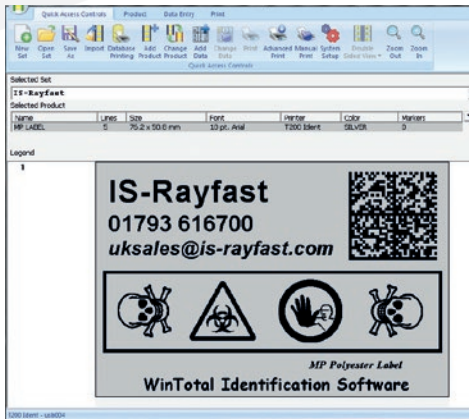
Quick Access Controls | Product | Data Entry | Print

New Set | Open Set | Save As | Import | Database Printing | Add Product | Change Product | Add Data | Change Data | Print | Advanced Print | Manual Print | System Setup | Double Sided View | Zoom Out | Zoom In

Quick Access Controls

Selected Set
IS-Rayfast
Selected Product

| Name | Lines | Size | Font | Printer | Color | Markers |
|---|---|---|---|---|---|---|
| MP LABEL | 5 | 75.2 x 50.0 mm | 10 pt. Arial | T200 Ident | SILVER | 0 |

Legend
1

IS-Rayfast
01793 616700
uksales@is-rayfast.com

MP Polyester Label
WinTotal Identification Software

T200 Ident - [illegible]